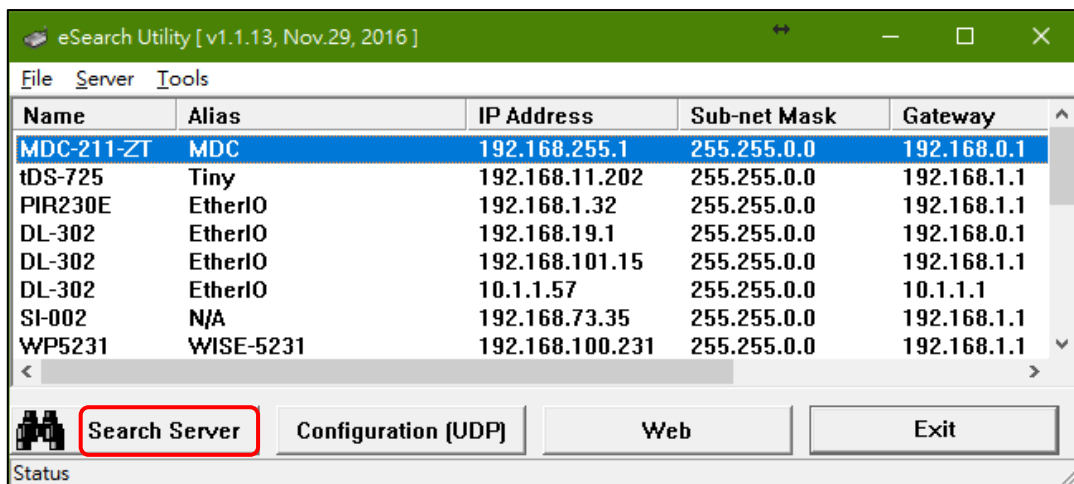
eSearch Utility [ v1.1.13, Nov.29, 2016 ]

File Server Tools

| Name | Alias | IP Address | Sub-net Mask | Gateway |
|---|---|---|---|---|
| MDC-211-ZT | MDC | 192.168.255.1 | 255.255.0.0 | 192.168.0.1 |
| tDS-725 | Tiny | 192.168.11.202 | 255.255.0.0 | 192.168.1.1 |
| PIR230E | EtherIO | 192.168.1.32 | 255.255.0.0 | 192.168.1.1 |
| DL-302 | EtherIO | 192.168.19.1 | 255.255.0.0 | 192.168.0.1 |
| DL-302 | EtherIO | 192.168.101.15 | 255.255.0.0 | 192.168.1.1 |
| DL-302 | EtherIO | 10.1.1.57 | 255.255.0.0 | 10.1.1.1 |
| SI-002 | N/A | 192.168.73.35 | 255.255.0.0 | 192.168.1.1 |
| WP5231 | WISE-5231 | 192.168.100.231 | 255.255.0.0 | 192.168.1.1 |

Search Server | Configuration (UDP) | Web | Exit

Status